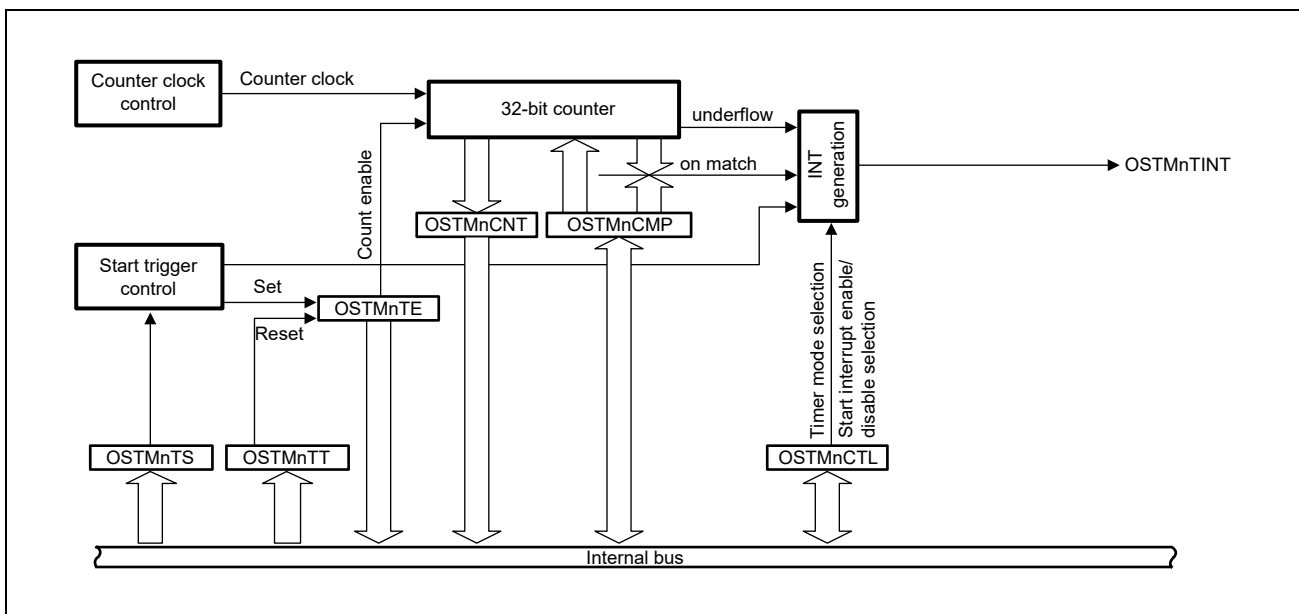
Counter clock control

Counter clock

32-bit counter

underflow

INT generation

OSTMnTINT

on match

Count enable

OSTMnCNT

OSTMnCMP

Start trigger control

Set

Reset

OSTMnTE

Timer mode selection

Start interrupt enable/ disable selection

OSTMnTS

OSTMnTT

OSTMnCTL

Internal bus